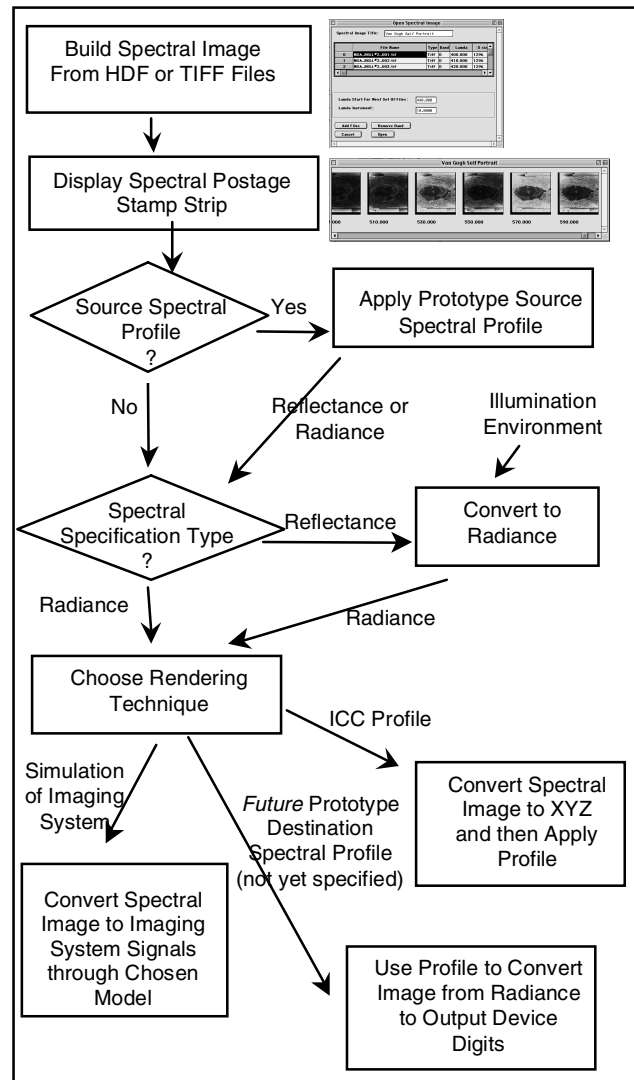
Build Spectral Image From HDF or TIFF Files

Open Spectral Image

Spectral Image Title: Van Gogh Self Portrait

| | File Name | Type | Band | Lambda | X size |
|---|---|---|---|---|---|
| 0 | MOA_0011*3_001.tif | Tiff | 0 | 400.000 | 1296 |
| 1 | MOA_0011*3_002.tif | Tiff | 0 | 410.000 | 1296 |
| 2 | MOA_0011*3_003.tif | Tiff | 0 | 420.000 | 1296 |

Lambda Start For Next Set Of Files: 440.000

Lambda Increment: 10.0000

Add Files | Remove Band | Cancel | Open

Display Spectral Postage Stamp Strip

Van Gogh Self Portrait

.000 510.000 530.000 550.000 570.000 590.000

Source Spectral Profile ?

Yes

Apply Prototype Source Spectral Profile

No

Reflectance or Radiance

Illumination Environment

Spectral Specification Type ?

Reflectance

Convert to Radiance

Radiance

Radiance

Choose Rendering Technique

ICC Profile

Simulation of Imaging System

*Future* Prototype Destination Spectral Profile (not yet specified)

Convert Spectral Image to XYZ and then Apply Profile

Convert Spectral Image to Imaging System Signals through Chosen Model

Use Profile to Convert Image from Radiance to Output Device Digits